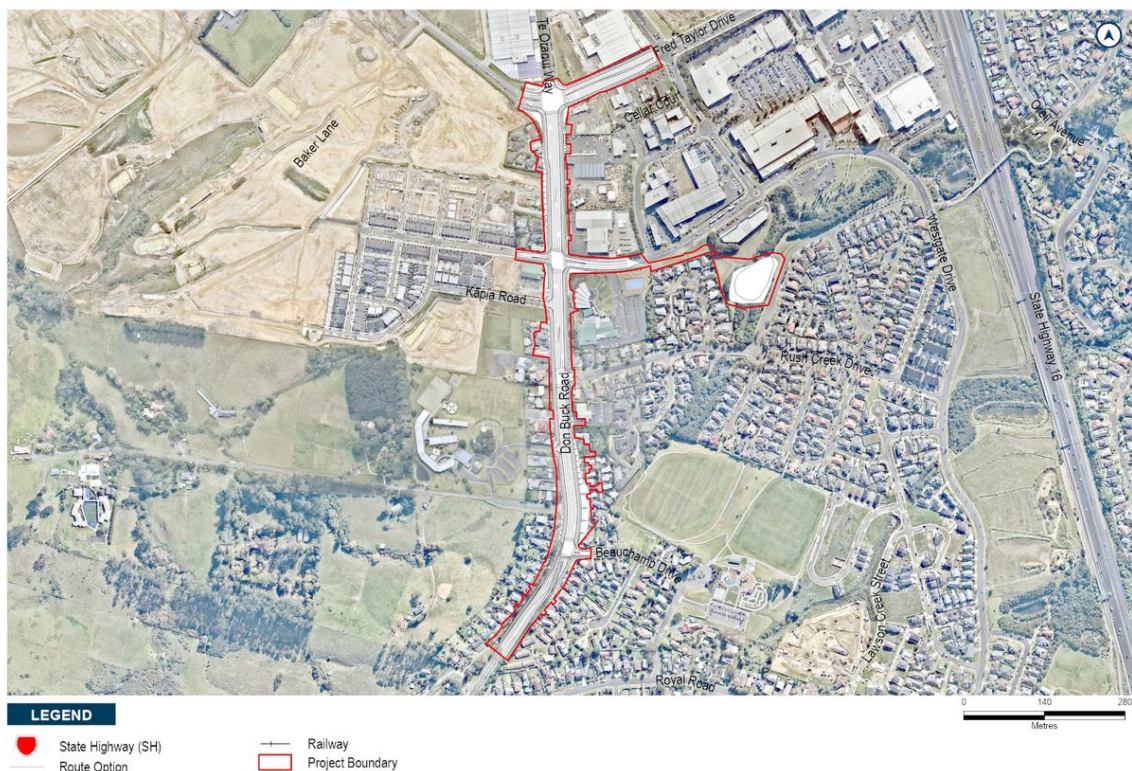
Te Ōranui Way
Fred Taylor Drive
Cellar Court
Baker Lane
Oreil Avenue
Westgate Drive
State Highway 16
Kāpia Road
Rush Creek Drive
Don Buck Road
Beauchamp Drive
Lawson Creek Street
Royal Road

LEGEND
State Highway (SH)
Route Option
Railway
Project Boundary

0 140 280
Metres